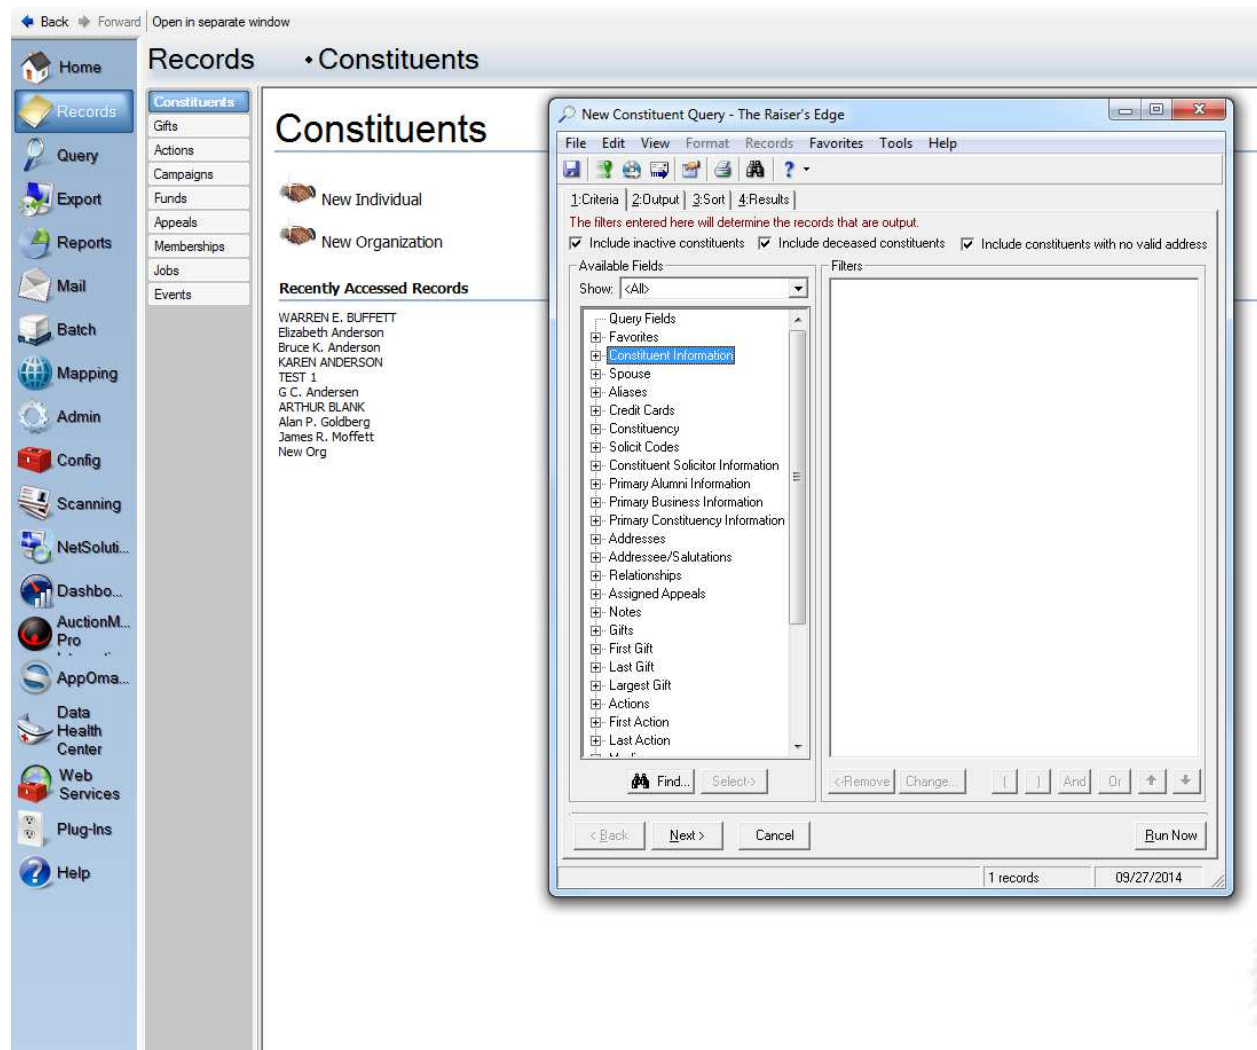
Back Forward | Open in separate window

Home
Records
Query
Export
Reports
Mail
Batch
Mapping
Admin
Config
Scanning
NetSoluti...
Dashbo...
AuctionM... Pro
AppOma...
Data Health Center
Web Services
Plug-Ins
Help

Records • Constituents

Constituents
Gifts
Actions
Campaigns
Funds
Appeals
Memberships
Jobs
Events

Constituents

New Individual
New Organization

Recently Accessed Records

WARREN E. BUFFETT
Elizabeth Anderson
Bruce K. Anderson
KAREN ANDERSON
TEST 1
G C. Andersen
ARTHUR BLANK
Alan P. Goldberg
James R. Moffett
New Org

New Constituent Query - The Raiser's Edge

File Edit View Format Records Favorites Tools Help

1:Criteria | 2:Output | 3:Sort | 4:Results

The filters entered here will determine the records that are output.

Include inactive constituents Include deceased constituents Include constituents with no valid address

Available Fields
Show: <All>

Query Fields
Favorites
Constituent Information
Spouse
Aliases
Credit Cards
Constituency
Solicit Codes
Constituent Solicitor Information
Primary Alumni Information
Primary Business Information
Primary Constituency Information
Addresses
Addressee/Salutations
Relationships
Assigned Appeals
Notes
Gifts
First Gift
Last Gift
Largest Gift
Actions
First Action
Last Action

Find... Select>

Filters

<Remove Change... ( ) And Or

< Back Next > Cancel Run Now

1 records 09/27/2014